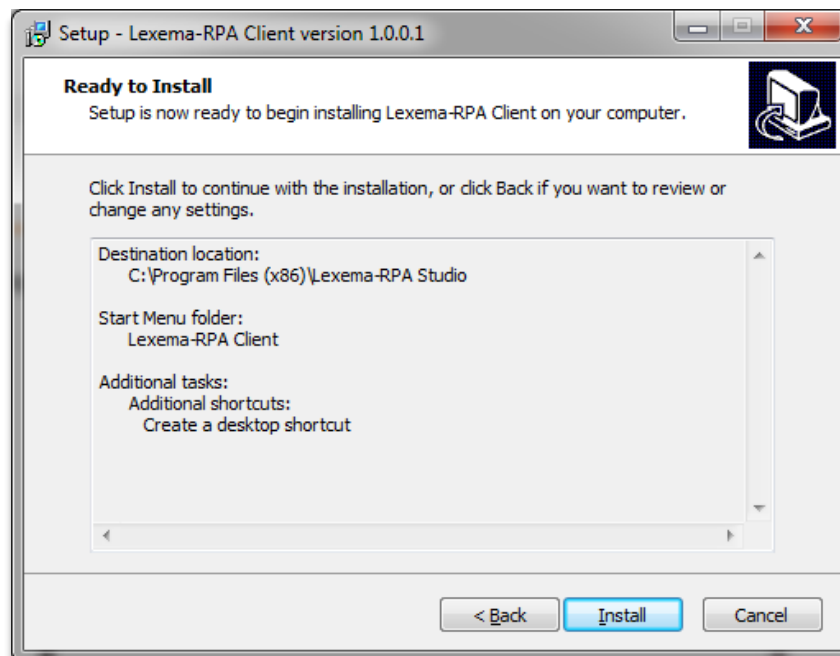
Setup - Lexema-RPA Client version 1.0.0.1

Ready to Install
Setup is now ready to begin installing Lexema-RPA Client on your computer.

Click Install to continue with the installation, or click Back if you want to review or change any settings.

Destination location:
C:\Program Files (x86)\Lexema-RPA Studio

Start Menu folder:
Lexema-RPA Client

Additional tasks:
Additional shortcuts:
Create a desktop shortcut

< Back
Install
Cancel